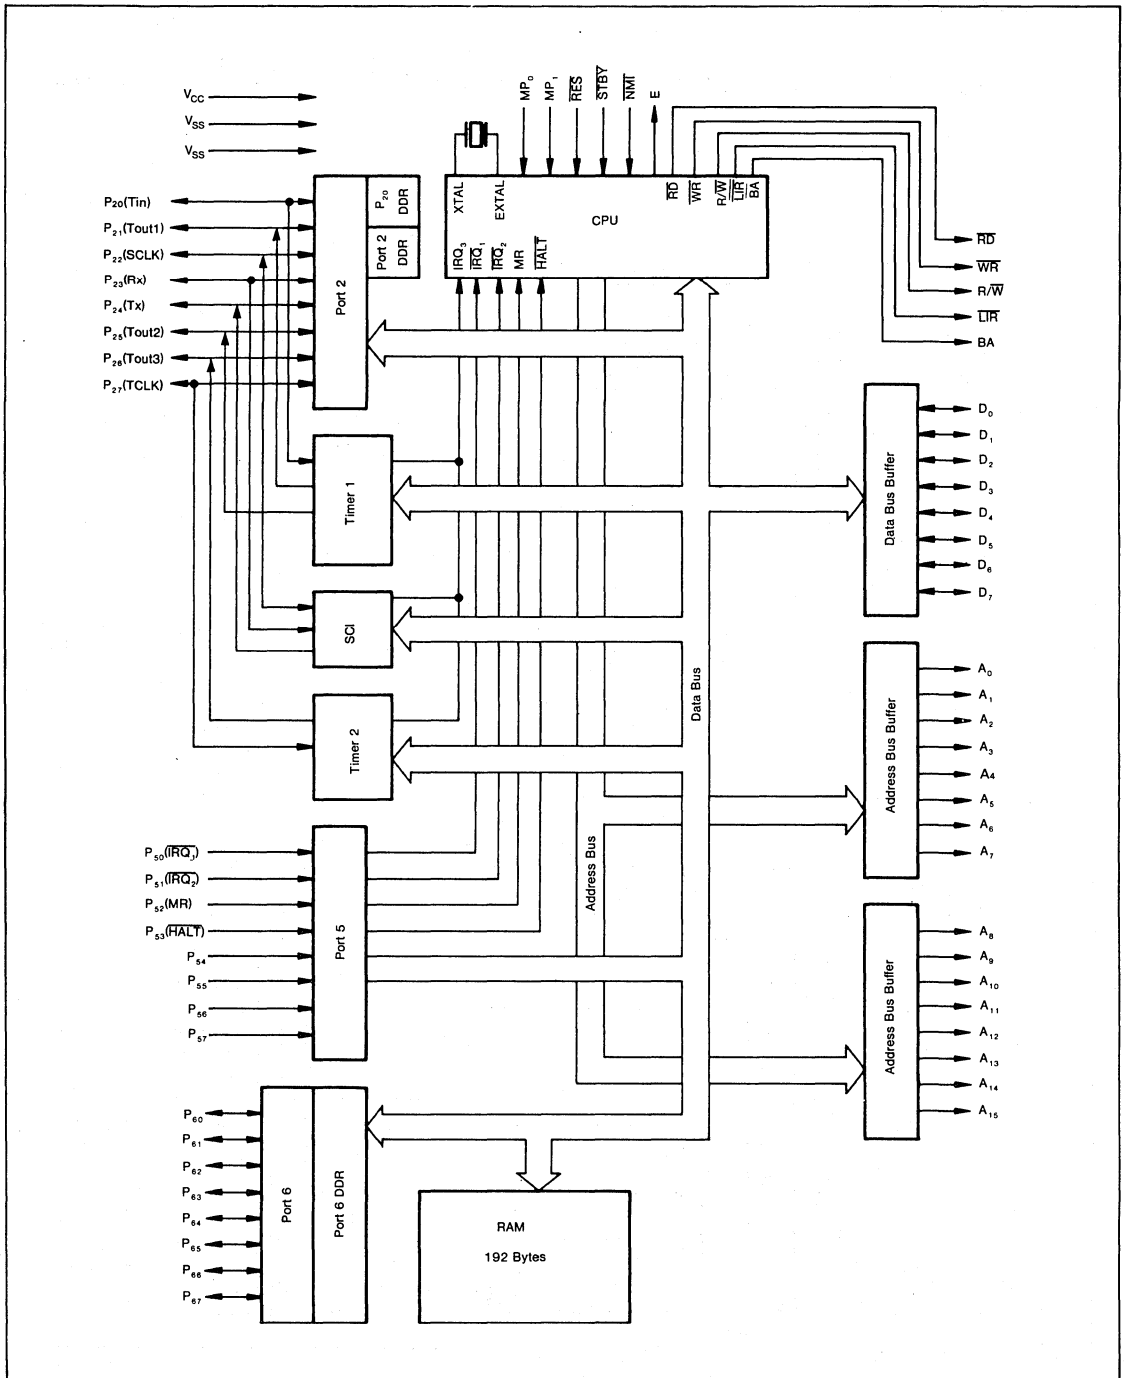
$V_{CC}$
$V_{SS}$
$V_{SS}$

$MP_0$ $MP_1$ $\overline{RES}$ $\overline{STBY}$ $\overline{NMI}$ E

XTAL EXTAL CPU $\overline{RD}$ $\overline{WR}$ $R/\overline{W}$ $\overline{LIR}$ BA
$\overline{IRQ_3}$ $\overline{IRQ_1}$ $\overline{IRQ_2}$ MR $\overline{HALT}$

$\overline{RD}$
$\overline{WR}$
$R/\overline{W}$
$\overline{LIR}$
BA

$P_{20}$(Tin)
$P_{21}$(Tout1)
$P_{22}$(SCLK)
$P_{23}$(Rx)
$P_{24}$(Tx)
$P_{25}$(Tout2)
$P_{26}$(Tout3)
$P_{27}$(TCLK)

Port 2
$P_{20}$ DDR
Port 2 DDR

Timer 1
SCI
Timer 2

Data Bus
Address Bus

Data Bus Buffer
$D_0$
$D_1$
$D_2$
$D_3$
$D_4$
$D_5$
$D_6$
$D_7$

Address Bus Buffer
$A_0$
$A_1$
$A_2$
$A_3$
$A_4$
$A_5$
$A_6$
$A_7$

Address Bus Buffer
$A_8$
$A_9$
$A_{10}$
$A_{11}$
$A_{12}$
$A_{13}$
$A_{14}$
$A_{15}$

$P_{50}(\overline{IRQ_1})$
$P_{51}(\overline{IRQ_2})$
$P_{52}$(MR)
$P_{53}(\overline{HALT})$
$P_{54}$
$P_{55}$
$P_{56}$
$P_{57}$

Port 5

$P_{60}$
$P_{61}$
$P_{62}$
$P_{63}$
$P_{64}$
$P_{65}$
$P_{66}$
$P_{67}$

Port 6
Port 6 DDR

RAM
192 Bytes